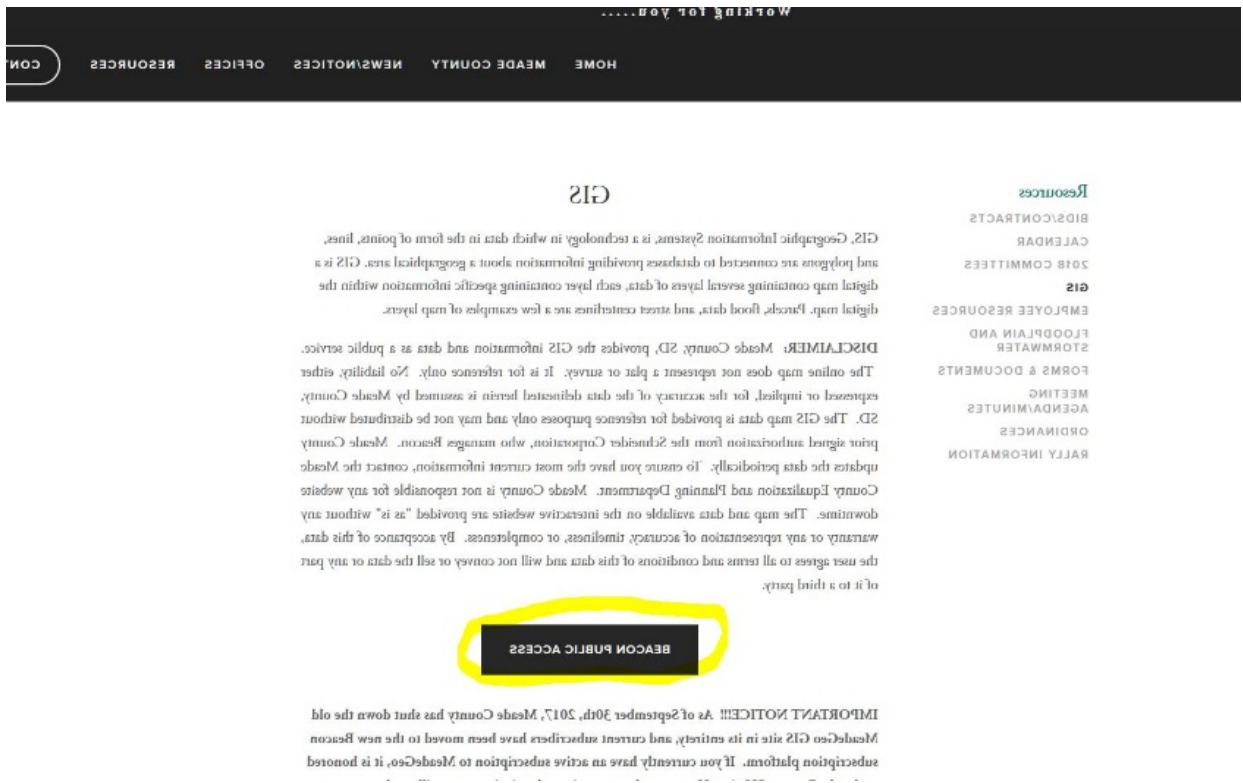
Working for you.....

HOME MEADE COUNTY NEWS/NOTICES OFFICES RESOURCES CONT

GIS

GIS, Geographic Information Systems, is a technology in which data in the form of points, lines, and polygons are connected to databases providing information about a geographical area. GIS is a digital map containing several layers of data, each layer containing specific information within the digital map. Parcels, flood data, and street centerlines are a few examples of map layers.

DISCLAIMER: Meade County, SD, provides the GIS information and data as a public service. The online map does not represent a plat or survey. It is for reference only. No liability, either expressed or implied, for the accuracy of the data delineated herein is assumed by Meade County, SD. The GIS map data is provided for reference purposes only and may not be distributed without prior signed authorization from the Schneider Corporation, who manages Beacon. Meade County updates the data periodically. To ensure you have the most current information, contact the Meade County Equalization and Planning Department. Meade County is not responsible for any website downtime. The map and data available on the interactive website are provided "as is" without any warranty or any representation of accuracy, timeliness, or completeness. By acceptance of this data, the user agrees to all terms and conditions of this data and will not convey or sell the data or any part of it to a third party.

BEACON PUBLIC ACCESS

IMPORTANT NOTICE!!! As of September 30th, 2017, Meade County has shut down the old MeadeGeo GIS site in its entirety, and current subscribers have been moved to the new Beacon subscription platform. If you currently have an active subscription to MeadeGeo, it is honored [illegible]

Resources
BIDS/CONTRACTS
CALENDAR
2018 COMMITTEES
GIS
EMPLOYEE RESOURCES
FLOODPLAIN AND STORMWATER
FORMS & DOCUMENTS
MEETING AGENDA/MINUTES
ORDINANCES
RALLY INFORMATION